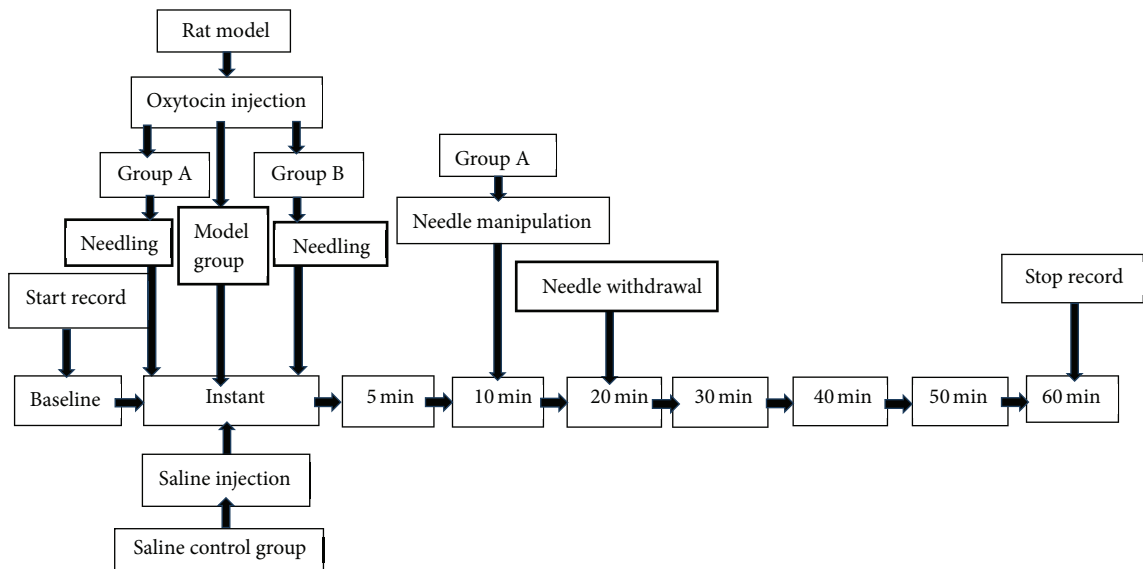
Rat model

Oxytocin injection

Group A

Group B

Needling

Model group

Needling

Group A

Needle manipulation

Start record

Needle withdrawal

Stop record

Baseline

Instant

5 min

10 min

20 min

30 min

40 min

50 min

60 min

Saline injection

Saline control group